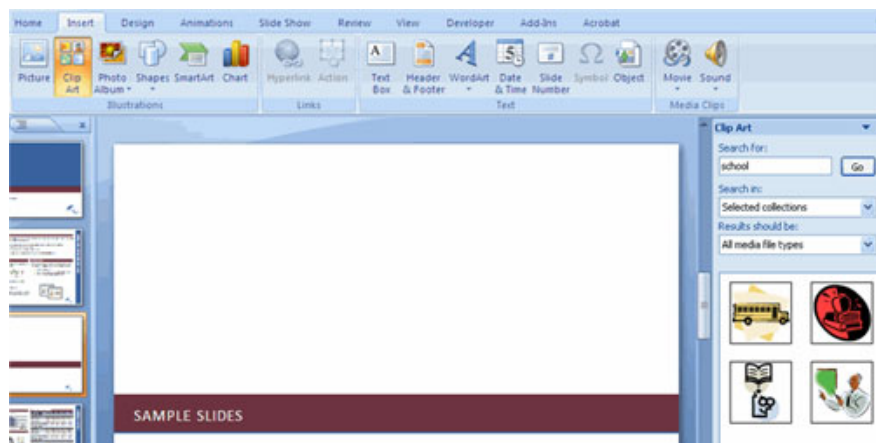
Home Insert Design Animations Slide Show Review View Developer Add-Ins Acrobat

Picture Clip Art Photo Album Shapes SmartArt Chart
Illustrations

Hyperlink Action
Links

Text Box Header & Footer WordArt Date & Time Slide Number Symbol Object
Text

Movie Sound
Media Clips

Clip Art
Search for:
school
Go
Search in:
Selected collections
Results should be:
All media file types

SAMPLE SLIDES